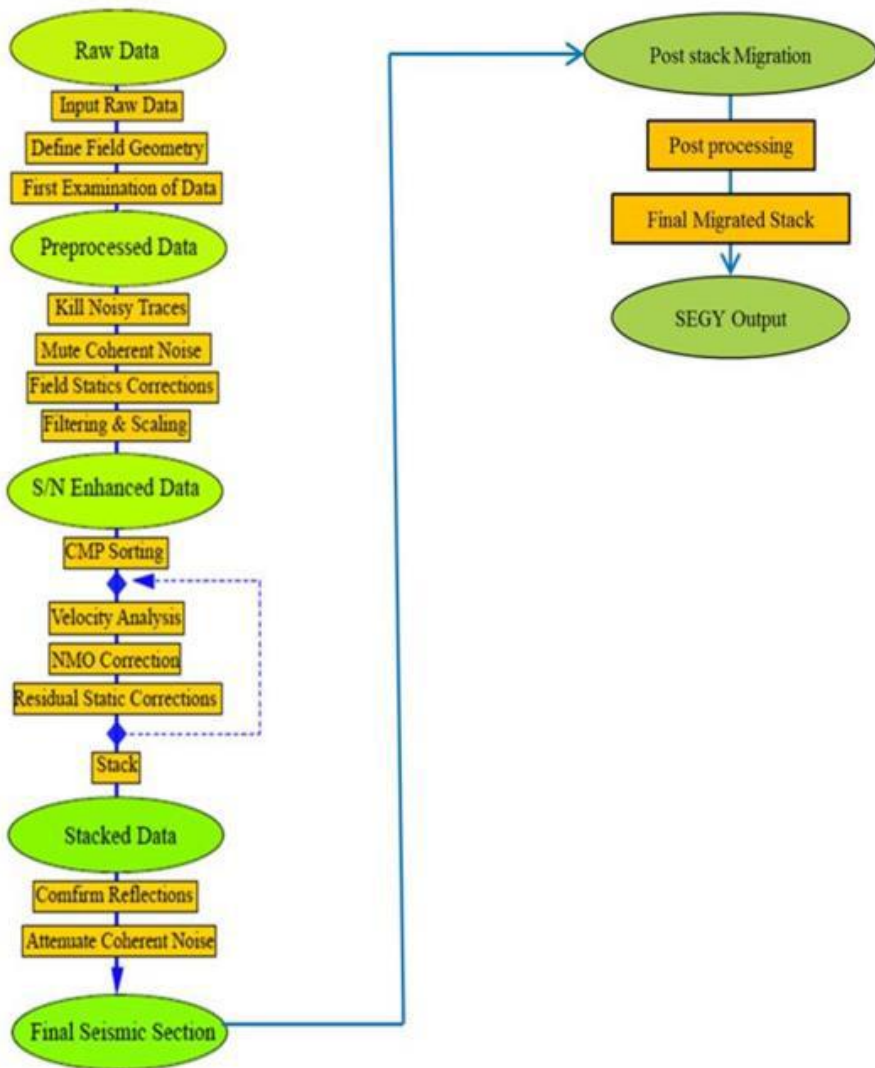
Raw Data

Input Raw Data

Define Field Geometry

First Examination of Data

Preprocessed Data

Kill Noisy Traces

Mute Coherent Noise

Field Statics Corrections

Filtering & Scaling

S/N Enhanced Data

CMP Sorting

Velocity Analysis

NMO Correction

Residual Static Corrections

Stack

Stacked Data

Comfirm Reflections

Attenuate Coherent Noise

Final Seismic Section

Post stack Migration

Post processing

Final Migrated Stack

SEGY Output